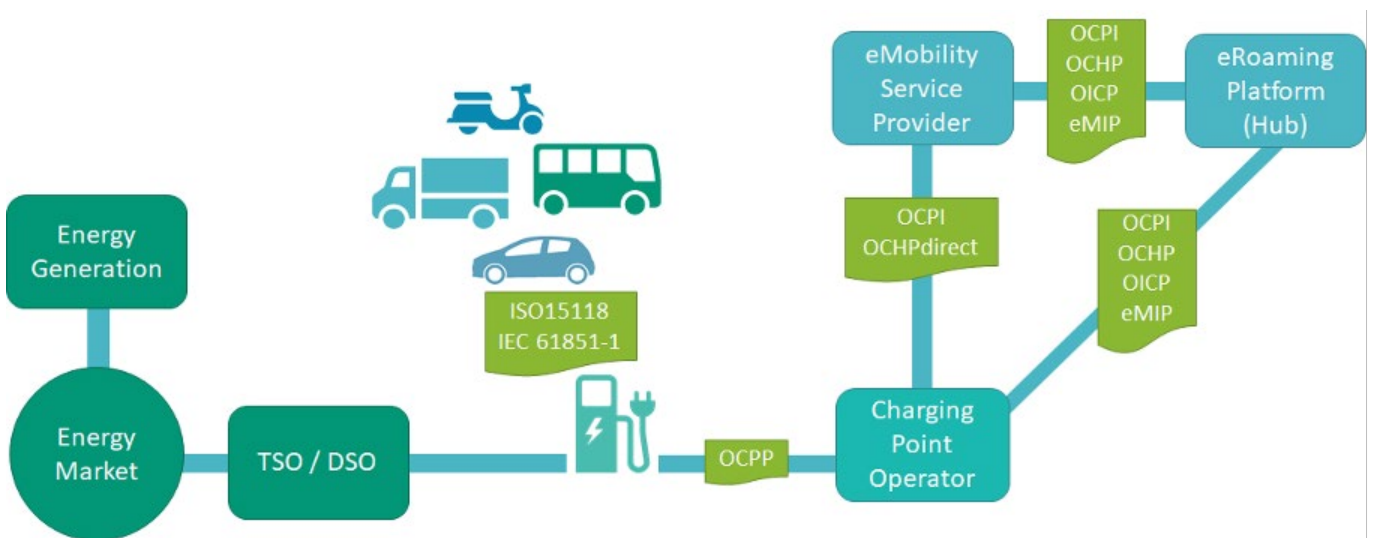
eMobility Service Provider

OCPI
OCHP
OICP
eMIP

eRoaming Platform (Hub)

OCPI
OCHPdirect

OCPI
OCHP
OICP
eMIP

Energy Generation

ISO15118
IEC 61851-1

Energy Market

TSO / DSO

OCPP

Charging Point Operator